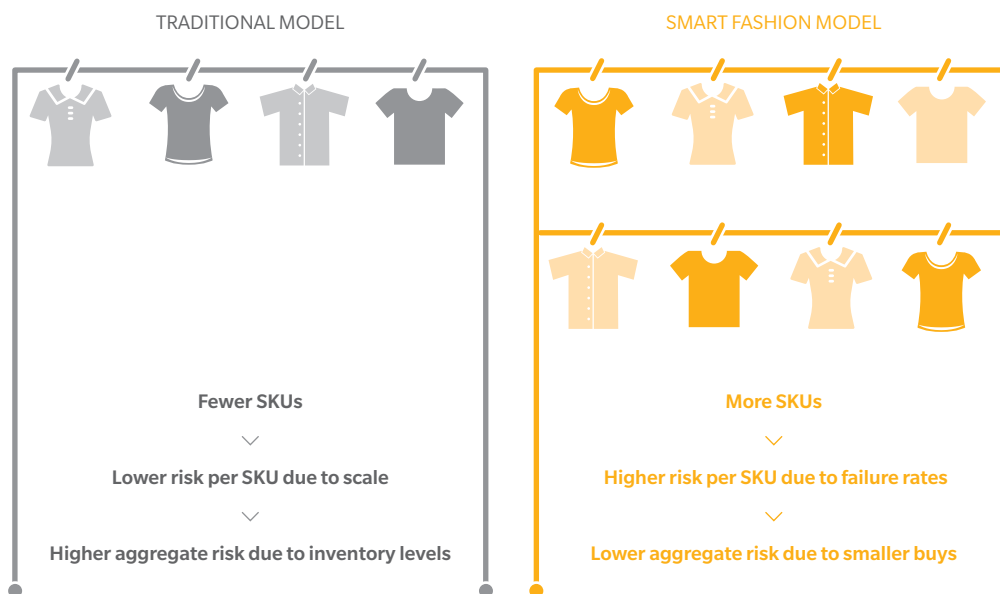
TRADITIONAL MODEL

Fewer SKUs

Lower risk per SKU due to scale

Higher aggregate risk due to inventory levels

SMART FASHION MODEL

More SKUs

Higher risk per SKU due to failure rates

Lower aggregate risk due to smaller buys